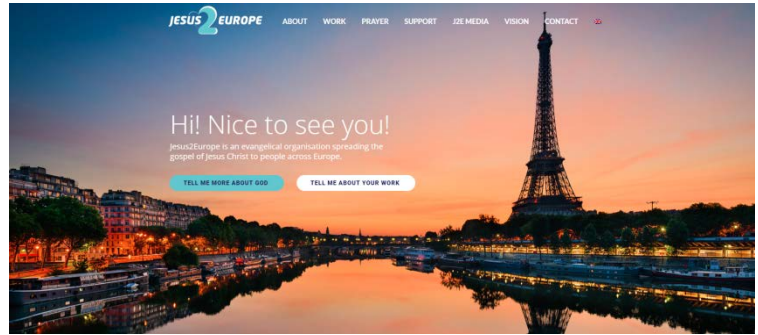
JESUS 2 EUROPE

ABOUT WORK PRAYER SUPPORT J2E MEDIA VISION CONTACT

Hi! Nice to see you!

Jesus2Europe is an evangelical organisation spreading the gospel of Jesus Christ to people across Europe.

TELL ME MORE ABOUT GOD

TELL ME ABOUT YOUR WORK